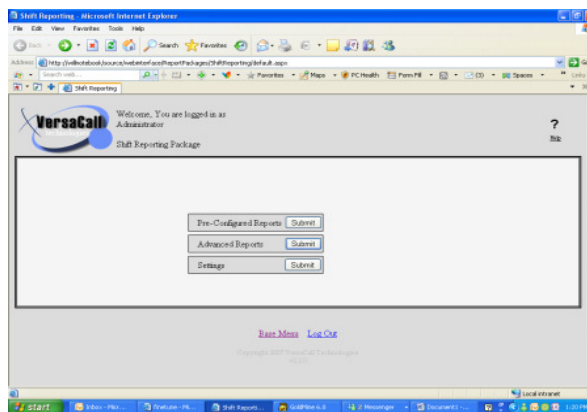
Shift Reporting - Microsoft Internet Explorer

File Edit View Favorites Tools Help

Back Search Favorites

Address http://willnotebook/source/webinterface/ReportPackages/ShiftReporting/default.aspx

Search web... Favorites Maps PC Health Form Fill Spaces

Shift Reporting

VersaCall

Welcome, You are logged in as Administrator

Shift Reporting Package

?
Help

| | |
|---|---|
| Pre-Configured Reports | Submit |
| Advanced Reports | Submit |
| Settings | Submit |

Base Menu Log Out

Copyright 2007 VersaCall Technologies
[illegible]

Local intranet

start Inbox - Micr... firefuse - Mi... Shift Reports... SolidWorks 6.3 2 Messenger Document1 - ... 1:20 PM